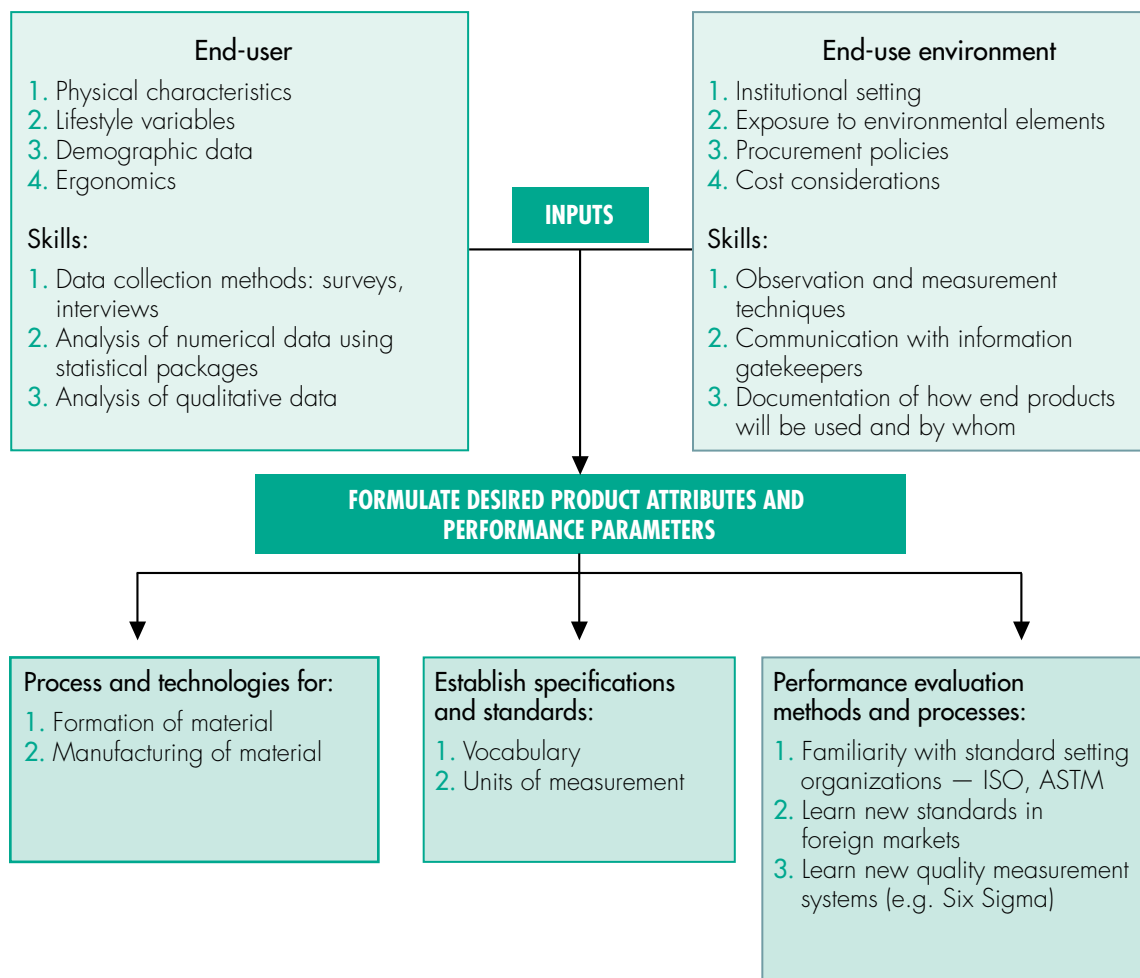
End-user

1. Physical characteristics
2. Lifestyle variables
3. Demographic data
4. Ergonomics

Skills:

1. Data collection methods: surveys, interviews
2. Analysis of numerical data using statistical packages
3. Analysis of qualitative data

INPUTS

End-use environment

1. Institutional setting
2. Exposure to environmental elements
3. Procurement policies
4. Cost considerations

Skills:

1. Observation and measurement techniques
2. Communication with information gatekeepers
3. Documentation of how end products will be used and by whom

FORMULATE DESIRED PRODUCT ATTRIBUTES AND PERFORMANCE PARAMETERS

Process and technologies for:

1. Formation of material
2. Manufacturing of material

Establish specifications and standards:

1. Vocabulary
2. Units of measurement

Performance evaluation methods and processes:

1. Familiarity with standard setting organizations — ISO, ASTM
2. Learn new standards in foreign markets
3. Learn new quality measurement systems (e.g. Six Sigma)